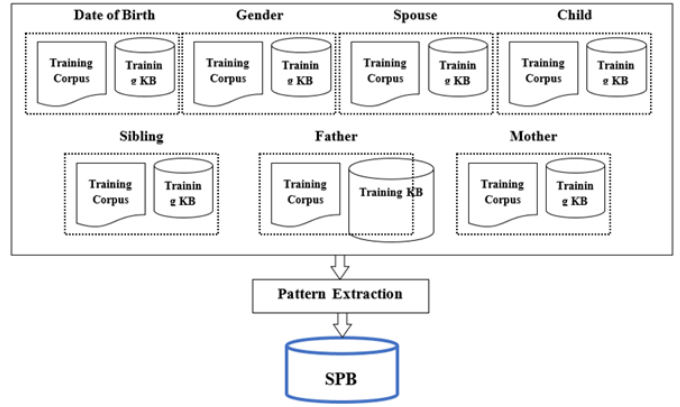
Date of Birth

Training Corpus

Trainin g KB

Gender

Training Corpus

Trainin g KB

Spouse

Training Corpus

Trainin g KB

Child

Training Corpus

Trainin g KB

Sibling

Training Corpus

Trainin g KB

Father

Training Corpus

Training KB

Mother

Training Corpus

Trainin g KB

Pattern Extraction

SPB